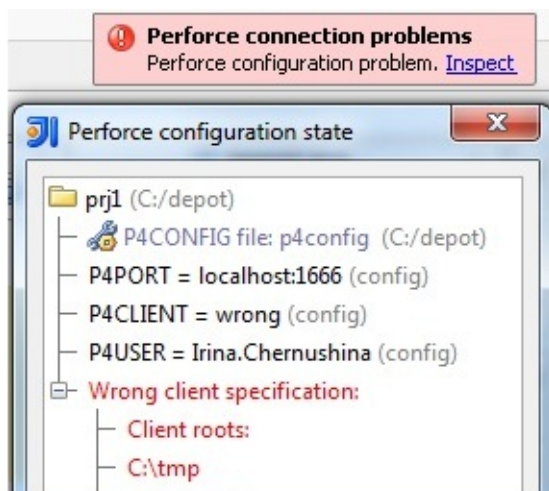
Perforce connection problems
Perforce configuration problem. Inspect

Perforce configuration state

prj1 (C:/depot)
P4CONFIG file: p4config (C:/depot)
P4PORT = localhost:1666 (config)
P4CLIENT = wrong (config)
P4USER = Irina.Chernushina (config)
Wrong client specification:
Client roots:
C:\tmp